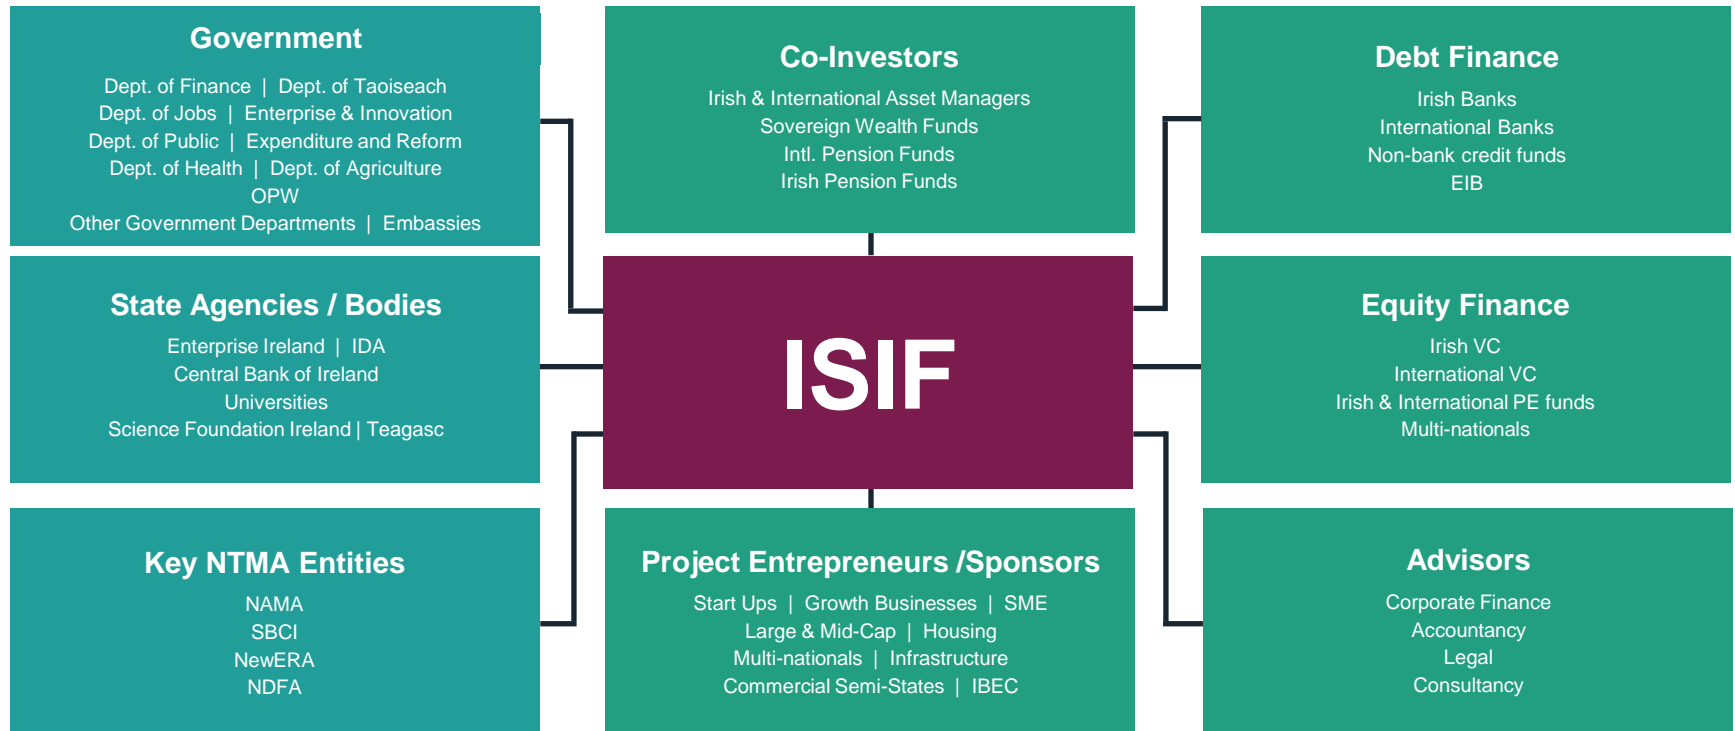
Government

Dept. of Finance | Dept. of Taoiseach
Dept. of Jobs | Enterprise & Innovation
Dept. of Public | Expenditure and Reform
Dept. of Health | Dept. of Agriculture
OPW
Other Government Departments | Embassies

Co-Investors

Irish & International Asset Managers
Sovereign Wealth Funds
Intl. Pension Funds
Irish Pension Funds

Debt Finance

Irish Banks
International Banks
Non-bank credit funds
EIB

State Agencies / Bodies

Enterprise Ireland | IDA
Central Bank of Ireland
Universities
Science Foundation Ireland | Teagasc

ISIF

Equity Finance

Irish VC
International VC
Irish & International PE funds
Multi-nationals

Key NTMA Entities

NAMA
SBCI
NewERA
NDFA

Project Entrepreneurs /Sponsors

Start Ups | Growth Businesses | SME
Large & Mid-Cap | Housing
Multi-nationals | Infrastructure
Commercial Semi-States | IBEC

Advisors

Corporate Finance
Accountancy
Legal
Consultancy